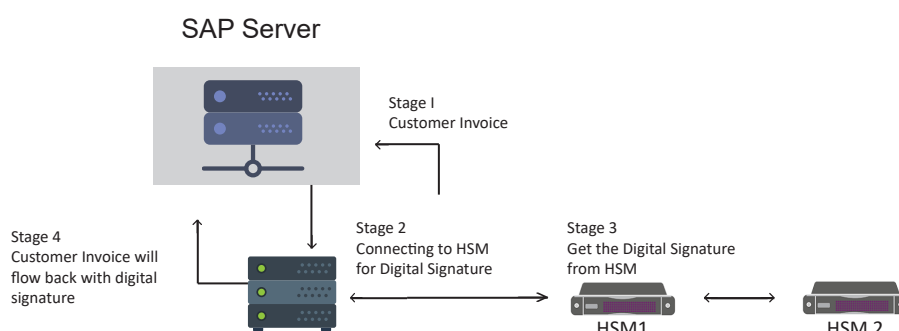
SAP Server

Stage I
Customer Invoice

Stage 4
Customer Invoice will flow back with digital signature

Stage 2
Connecting to HSM for Digital Signature

Stage 3
Get the Digital Signature from HSM

HSM1

HSM 2